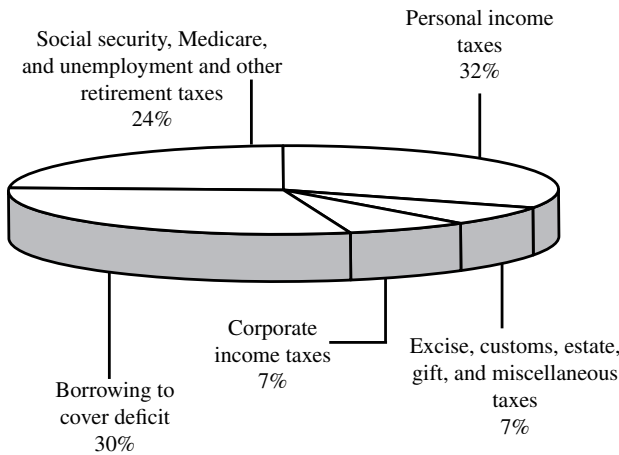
Social security, Medicare, and unemployment and other retirement taxes
24%

Personal income taxes
32%

Corporate income taxes
7%

Excise, customs, estate, gift, and miscellaneous taxes
7%

Borrowing to cover deficit
30%